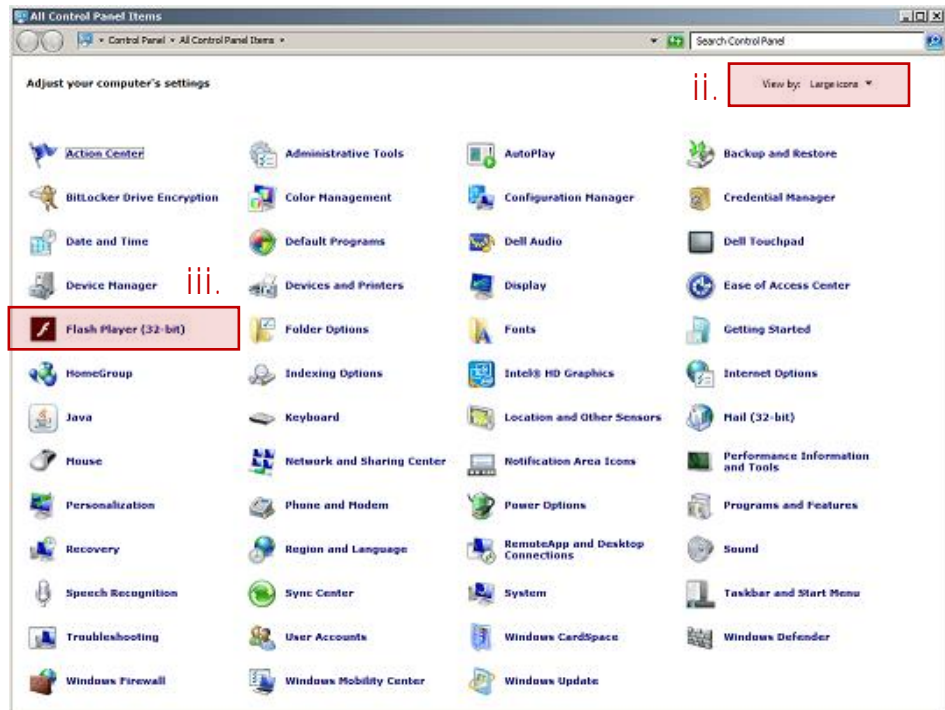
All Control Panel Items

Control Panel ▸ All Control Panel Items ▸

Search Control Panel

Adjust your computer's settings

ii.

View by: Large icons ▾

Action Center
Administrative Tools
AutoPlay
Backup and Restore

BitLocker Drive Encryption
Color Management
Configuration Manager
Credential Manager

Date and Time
Default Programs
Dell Audio
Dell Touchpad

Device Manager
iii.
Devices and Printers
Display
Ease of Access Center

Flash Player (32-bit)
Folder Options
Fonts
Getting Started

HomeGroup
Indexing Options
Intel® HD Graphics
Internet Options

Java
Keyboard
Location and Other Sensors
Mail (32-bit)

Mouse
Network and Sharing Center
Notification Area Icons
Performance Information and Tools

Personalization
Phone and Modem
Power Options
Programs and Features

Recovery
Region and Language
RemoteApp and Desktop Connections
Sound

Speech Recognition
Sync Center
System
Taskbar and Start Menu

Troubleshooting
User Accounts
Windows CardSpace
Windows Defender

Windows Firewall
Windows Mobility Center
Windows Update